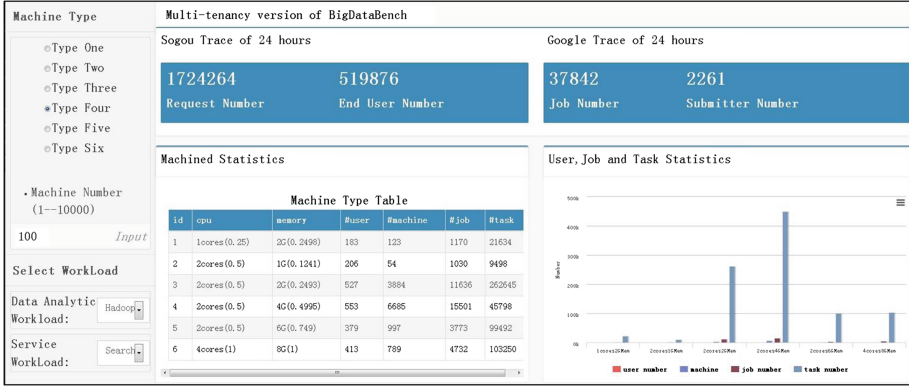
Machine Type

Type One
Type Two
Type Three
Type Four
Type Five
Type Six

Machine Number (1--10000)

100 Input

Select WorkLoad

Data Analytic Workload: Hadoop

Service WorkLoad: Search

Multi-tenancy version of BigDataBench

Sogou Trace of 24 hours

1724264 Request Number
519876 End User Number

Google Trace of 24 hours

37842 Job Number
2261 Submitter Number

Machined Statistics

Machine Type Table

| id | cpu | memory | #user | #machine | #job | #task |
|---|---|---|---|---|---|---|
| 1 | 1cores(0.25) | 2G(0.2498) | 183 | 123 | 1170 | 21634 |
| 2 | 2cores(0.5) | 1G(0.1241) | 206 | 54 | 1030 | 9498 |
| 3 | 2cores(0.5) | 2G(0.2493) | 527 | 3884 | 11636 | 262645 |
| 4 | 2cores(0.5) | 4G(0.4995) | 553 | 6685 | 15501 | 45798 |
| 5 | 2cores(0.5) | 6G(0.749) | 379 | 997 | 3773 | 99942 |
| 6 | 4cores(1) | 8G(1) | 413 | 789 | 4732 | 103250 |

User,Job and Task Statistics

500k
400k
300k
200k
100k
0k

Number

1cores2GMem 2cores1GMem 2cores2GMem 2cores4GMem 2cores6GMem 4cores8GMem

user number machine job number task number